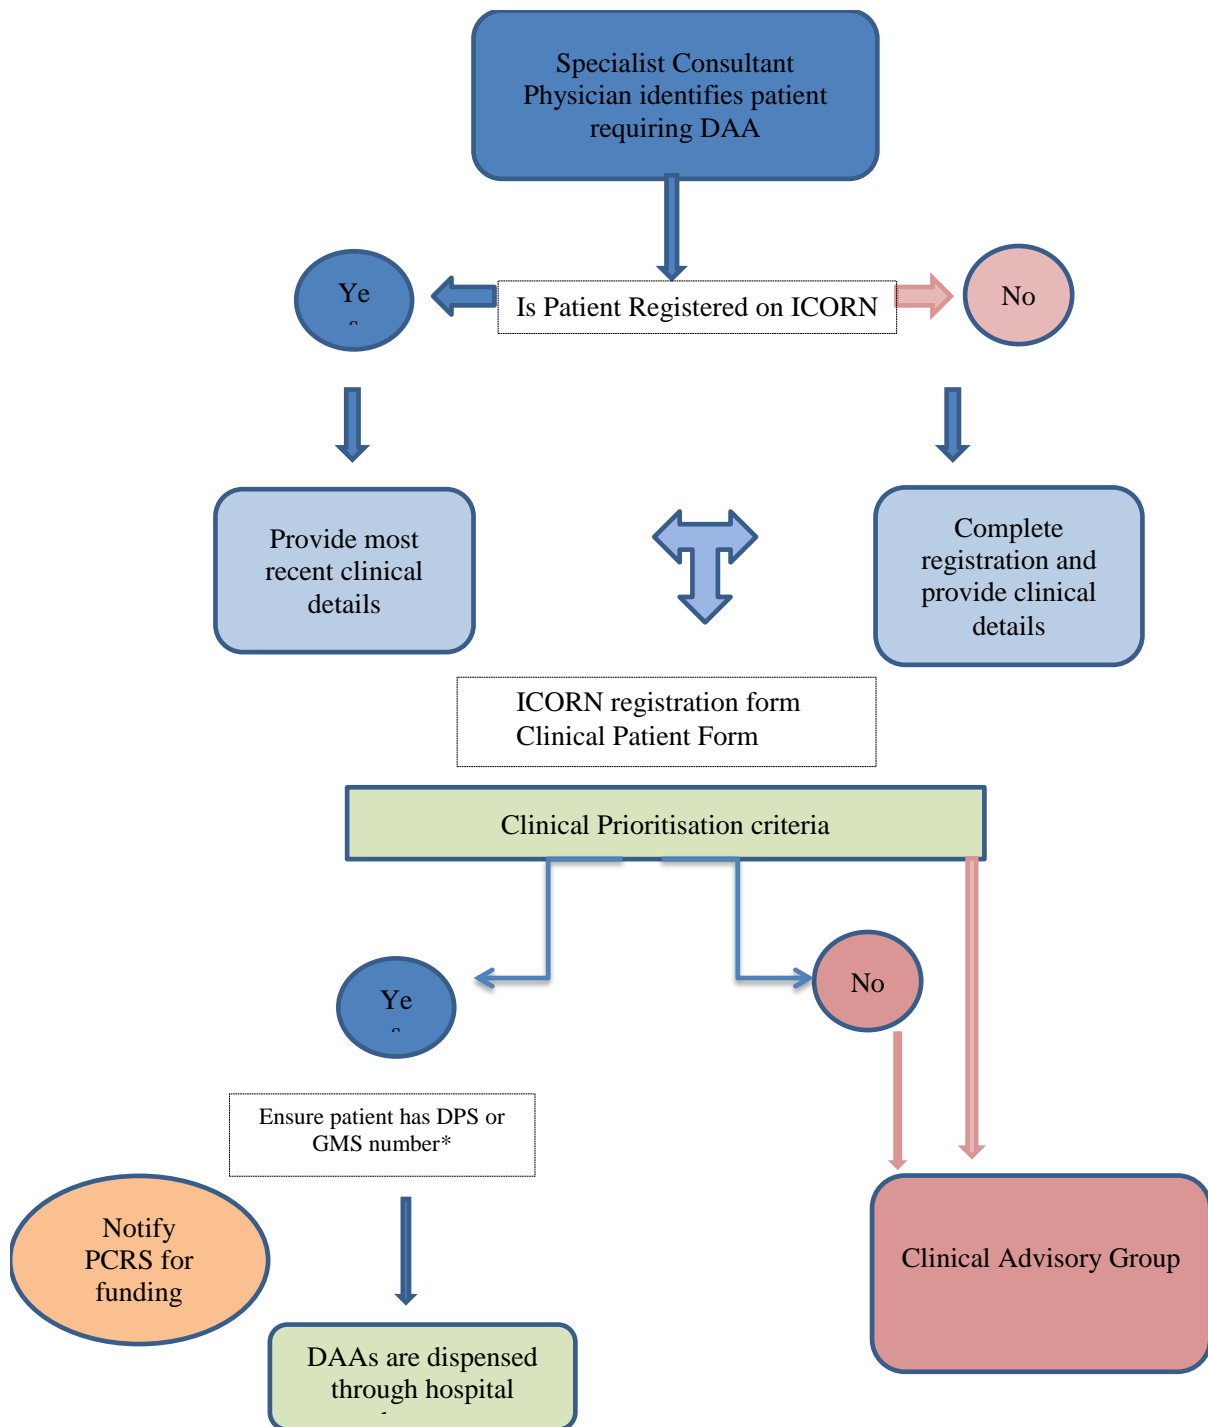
Specialist Consultant Physician identifies patient requiring DAA

Ye

Is Patient Registered on ICORN

No

Provide most recent clinical details

Complete registration and provide clinical details

ICORN registration form
Clinical Patient Form

Clinical Prioritisation criteria

Ye

No

Ensure patient has DPS or GMS number*

Notify PCRS for funding

Clinical Advisory Group

DAAs are dispensed through hospital